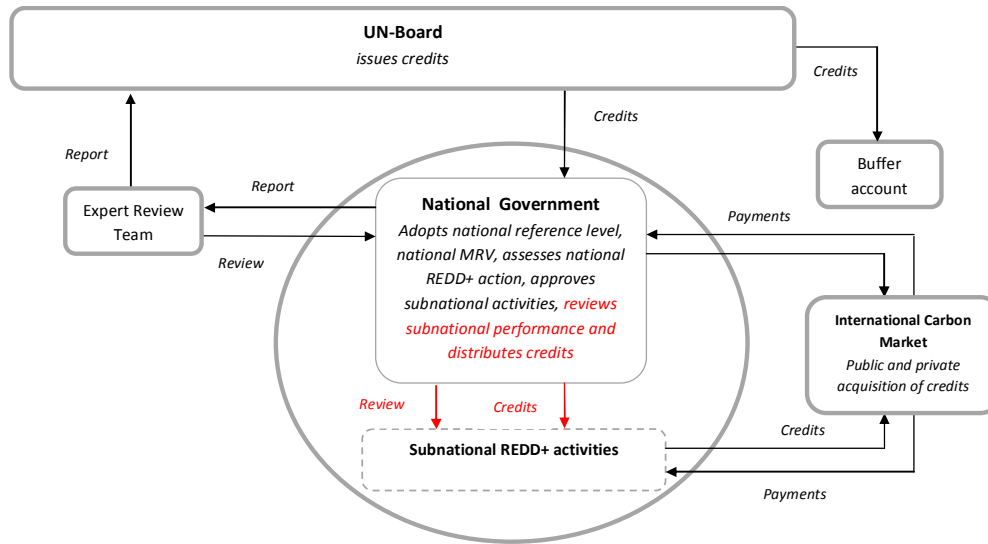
UN-Board
issues credits

Credits

Credits

Buffer account

Report

Report

Expert Review Team

Review

National Government
Adopts national reference level, national MRV, assesses national REDD+ action, approves subnational activities, reviews subnational performance and distributes credits

Payments

International Carbon Market
Public and private acquisition of credits

Review

Credits

Subnational REDD+ activities

Credits

Payments